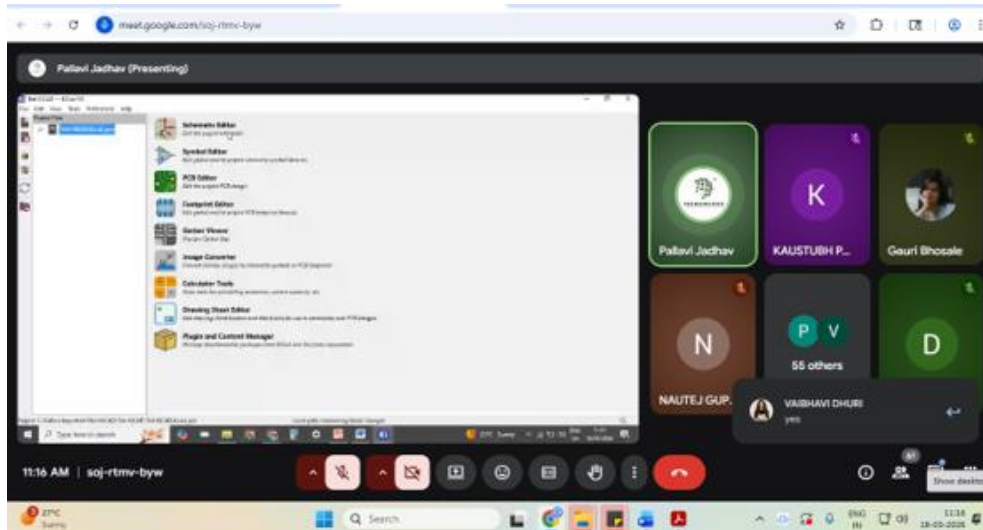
meet.google.com/soj-rtmv-byw

Pallavi Jadhav (Presenting)

Schematic Editor

Symbol Editor

PCB Editor

Footprint Editor

Gerber Viewer

Image Converter

Calculator Tools

Drawing Sheet Editor

Plugin and Content Manager

Pallavi Jadhav

K

KAUSTUBH P...

Gauri Bhosale

N

NAUTEJ GUP...

P V

55 others

D

VAIBHAVI DHURI

yes

11:16 AM | soj-rtmv-byw

Show desktop

27°C
Sunny

Search

ENG
IN

11:16
18-03-2026